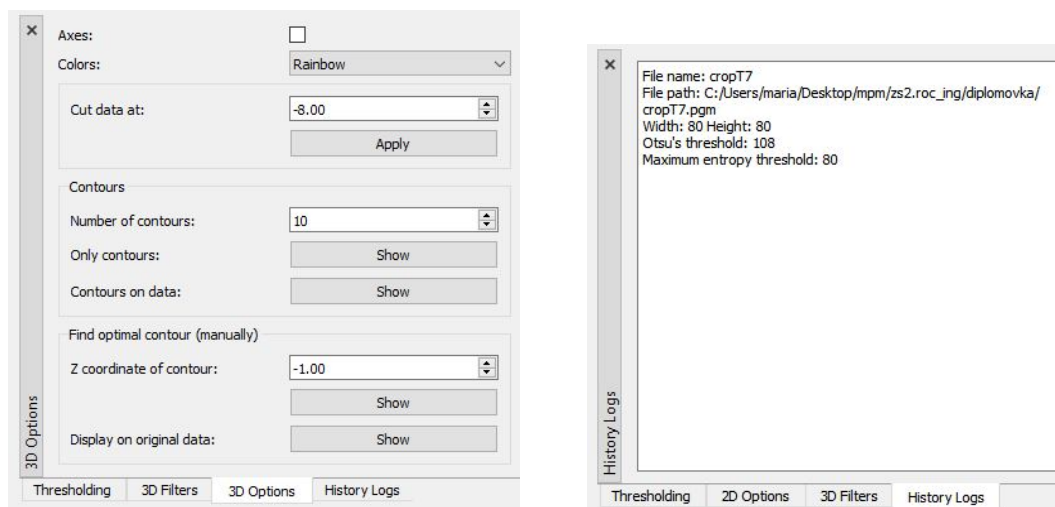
×
Axes:
Colors: Rainbow
Cut data at: -8.00
Apply
Contours
Number of contours: 10
Only contours: Show
Contours on data: Show
Find optimal contour (manually)
Z coordinate of contour: -1.00
Show
Display on original data: Show
3D Options
Thresholding | 3D Filters | 3D Options | History Logs

×
File name: cropT7
File path: C:/Users/maria/Desktop/mpm/zs2.roc_ing/diplomovka/cropT7.pgm
Width: 80 Height: 80
Otsu's threshold: 108
Maximum entropy threshold: 80
History Logs
Thresholding | 2D Options | 3D Filters | History Logs